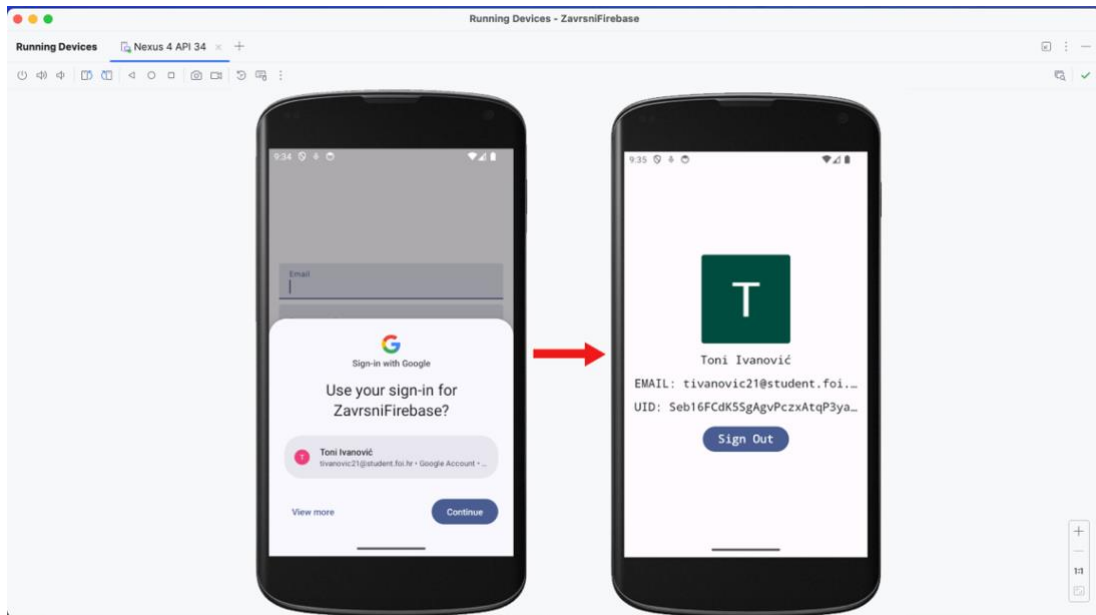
Running Devices - ZavrsniFirebase

Running Devices
Nexus 4 API 34

9:34

Email

Sign-in with Google

Use your sign-in for ZavrsniFirebase?

T
Toni Ivanović
tivanovic21@student.foi.hr • Google Account • ...

View more
Continue

9:35

T

Toni Ivanović
EMAIL: tivanovic21@student.foi...
UID: Seb16FCdK5SgAgvPczxAtqP3ya...
Sign Out

+
1:1